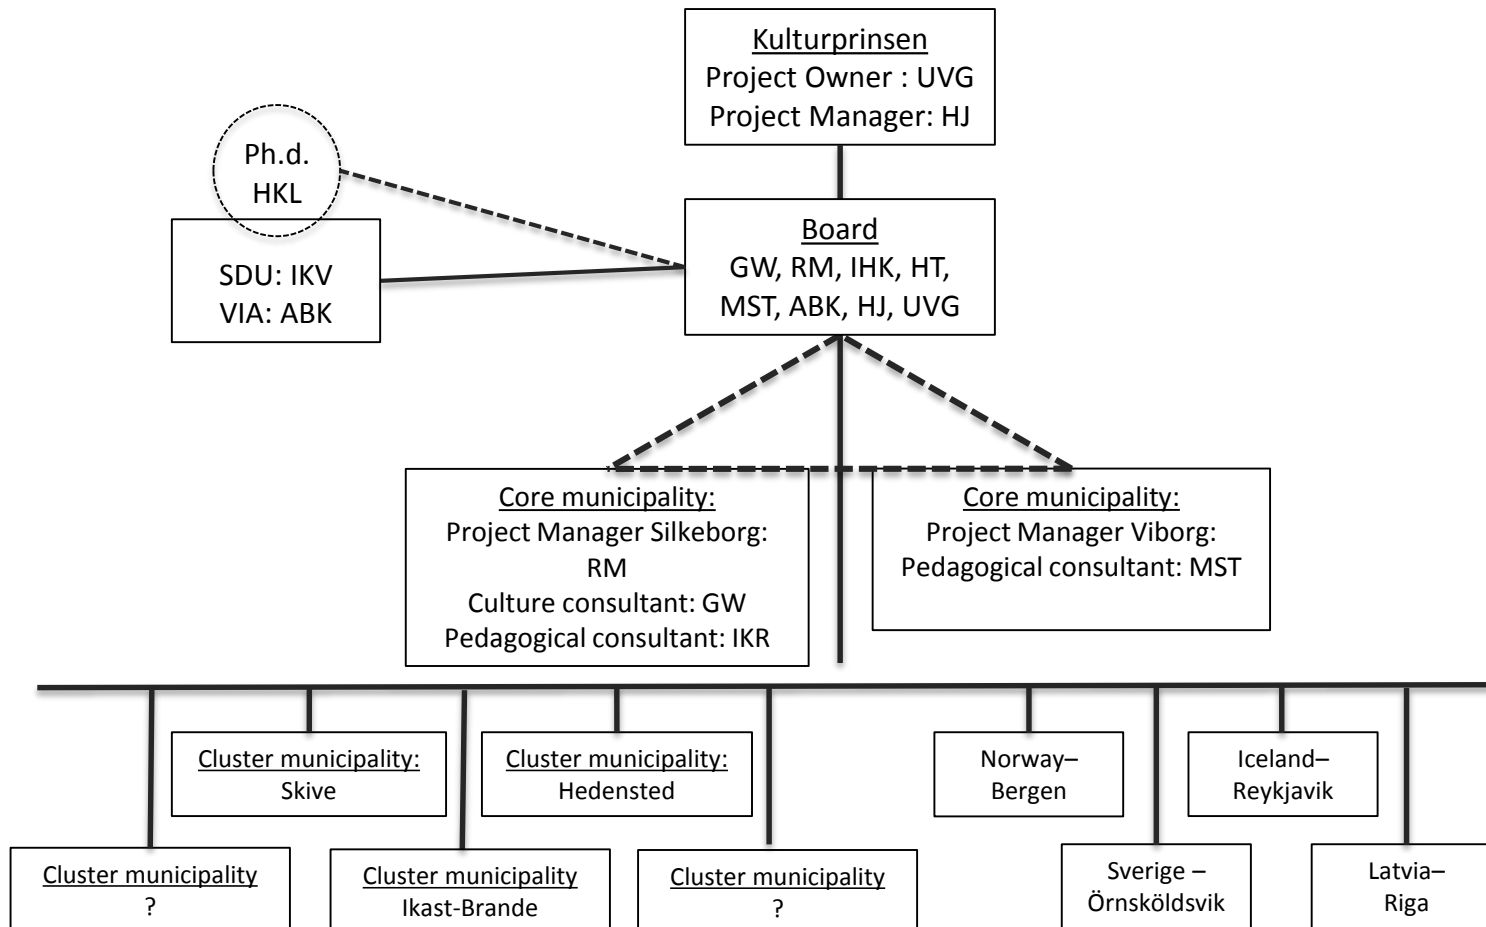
Kulturprinsen
Project Owner : UVG
Project Manager: HJ

Ph.d.
HKL

SDU: IKV
VIA: ABK

Board
GW, RM, IHK, HT, MST, ABK, HJ, UVG

Core municipality:
Project Manager Silkeborg: RM
Culture consultant: GW
Pedagogical consultant: IKR

Core municipality:
Project Manager Viborg:
Pedagogical consultant: MST

Cluster municipality:
Skive

Cluster municipality:
Hedensted

Norway–
Bergen

Iceland–
Reykjavik

Cluster municipality
?

Cluster municipality
Ikast-Brande

Cluster municipality
?

Sverige –
Örnsköldsvik

Latvia–
Riga